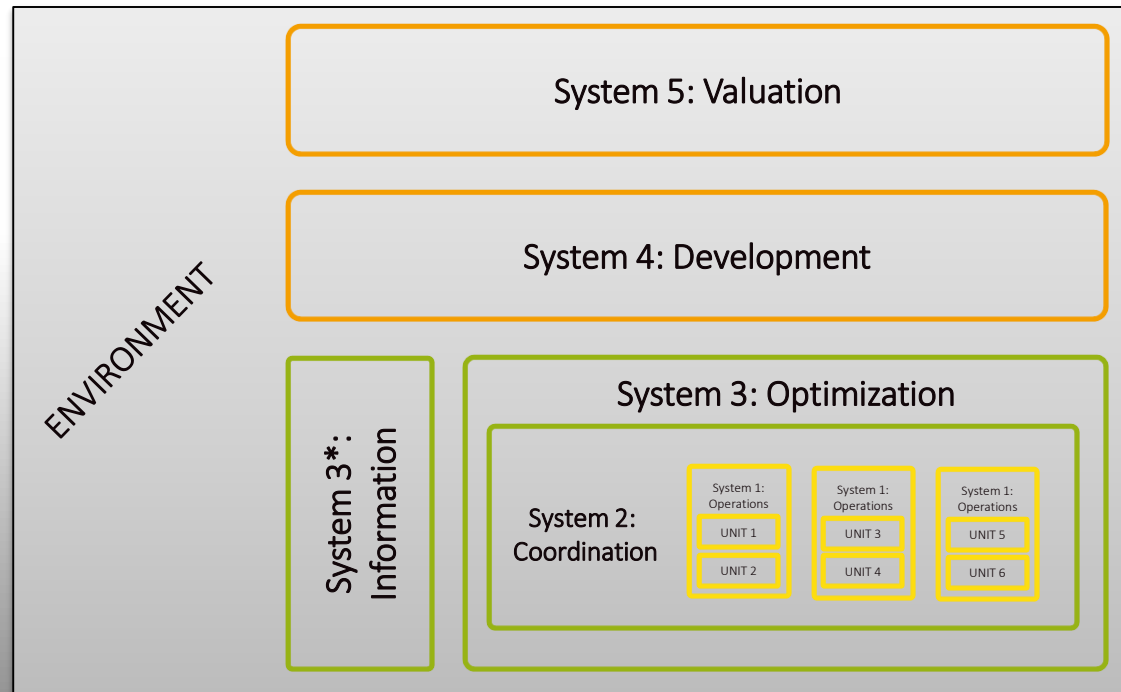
ENVIRONMENT

System 5: Valuation

System 4: Development

System 3*: Information

System 3: Optimization

System 2: Coordination

System 1: Operations
UNIT 1
UNIT 2

System 1: Operations
UNIT 3
UNIT 4

System 1: Operations
UNIT 5
UNIT 6